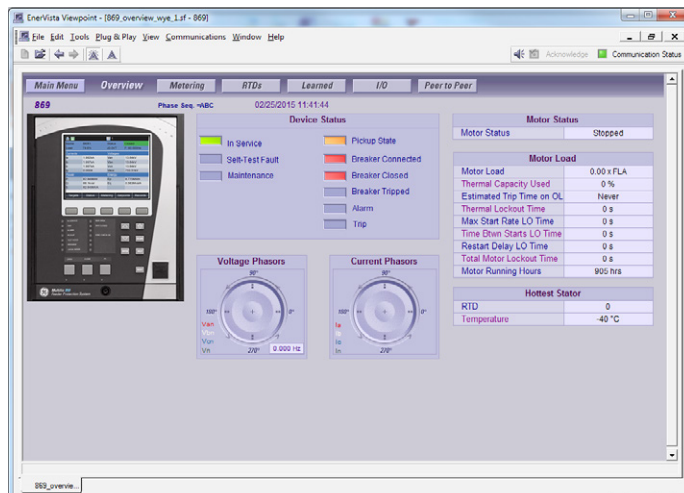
EnerVista Viewpoint - [869_overview_wye_1.sf - 869]

File Edit Tools Plug & Play View Communications Window Help

Acknowledge Communication Status

Main Menu Overview Metering RTDs Learned I/O Peer to Peer

869 Phase Seq. =ABC 02/25/2015 11:41:44

Device Status

In Service
Self-Test Fault
Maintenance
Pickup State
Breaker Connected
Breaker Closed
Breaker Tripped
Alarm
Trip

Motor Status

| Motor Status | Stopped |
|---|---|

Motor Load

| Motor Load | 0.00 x FLA |
|---|---|
| Thermal Capacity Used | 0 % |
| Estimated Trip Time on OL | Never |
| Thermal Lockout Time | 0 s |
| Max Start Rate LO Time | 0 s |
| Time Btwn Starts LO Time | 0 s |
| Restart Delay LO Time | 0 s |
| Total Motor Lockout Time | 0 s |
| Motor Running Hours | 905 hrs |

Hottest Stator

| RTD | 0 |
|---|---|
| Temperature | -40 °C |

Voltage Phasors

90° 180° 0° 270°
Van Vbn Vcn Vn
0.000 Hz

Current Phasors

90° 180° 0° 270°
Ia Ib Ic In

869_overvie...